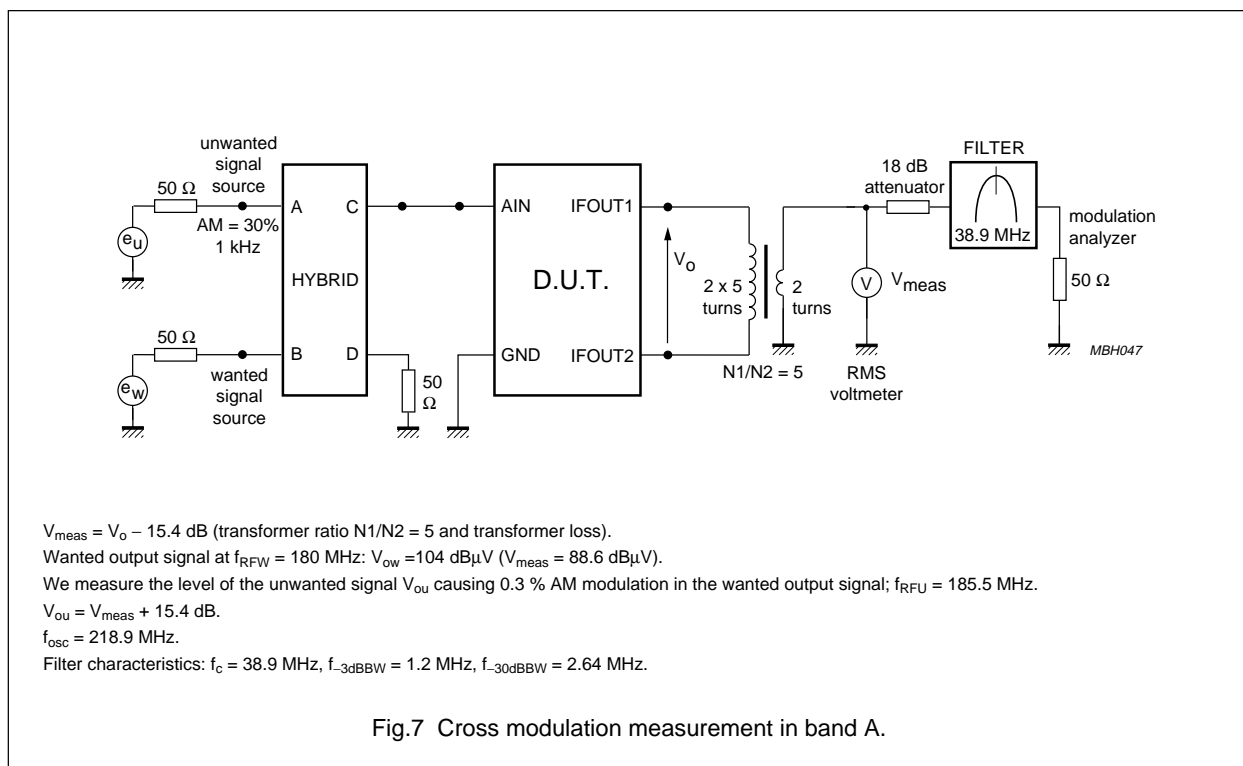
unwanted signal source

50 Ω

AM = 30% 1 kHz

$e_u$

A C

HYBRID

B D

50 Ω

$e_w$

wanted signal source

50 Ω

AIN IFOUT1

D.U.T.

GND IFOUT2

$V_o$

2 x 5 turns

2 turns

N1/N2 = 5

18 dB attenuator

FILTER

38.9 MHz

modulation analyzer

V $V_{meas}$

RMS voltmeter

50 Ω

MBH047

$V_{meas}$ = $V_o$ – 15.4 dB (transformer ratio N1/N2 = 5 and transformer loss).
Wanted output signal at $f_{RFW}$ = 180 MHz: $V_{ow}$ =104 dBμV ($V_{meas}$ = 88.6 dBμV).
We measure the level of the unwanted signal $V_{ou}$ causing 0.3 % AM modulation in the wanted output signal; $f_{RFU}$ = 185.5 MHz.
$V_{ou}$ = $V_{meas}$ + 15.4 dB.
$f_{osc}$ = 218.9 MHz.
Filter characteristics: $f_c$ = 38.9 MHz, $f_{-3dBBW}$ = 1.2 MHz, $f_{-30dBBW}$ = 2.64 MHz.

Fig.7 Cross modulation measurement in band A.